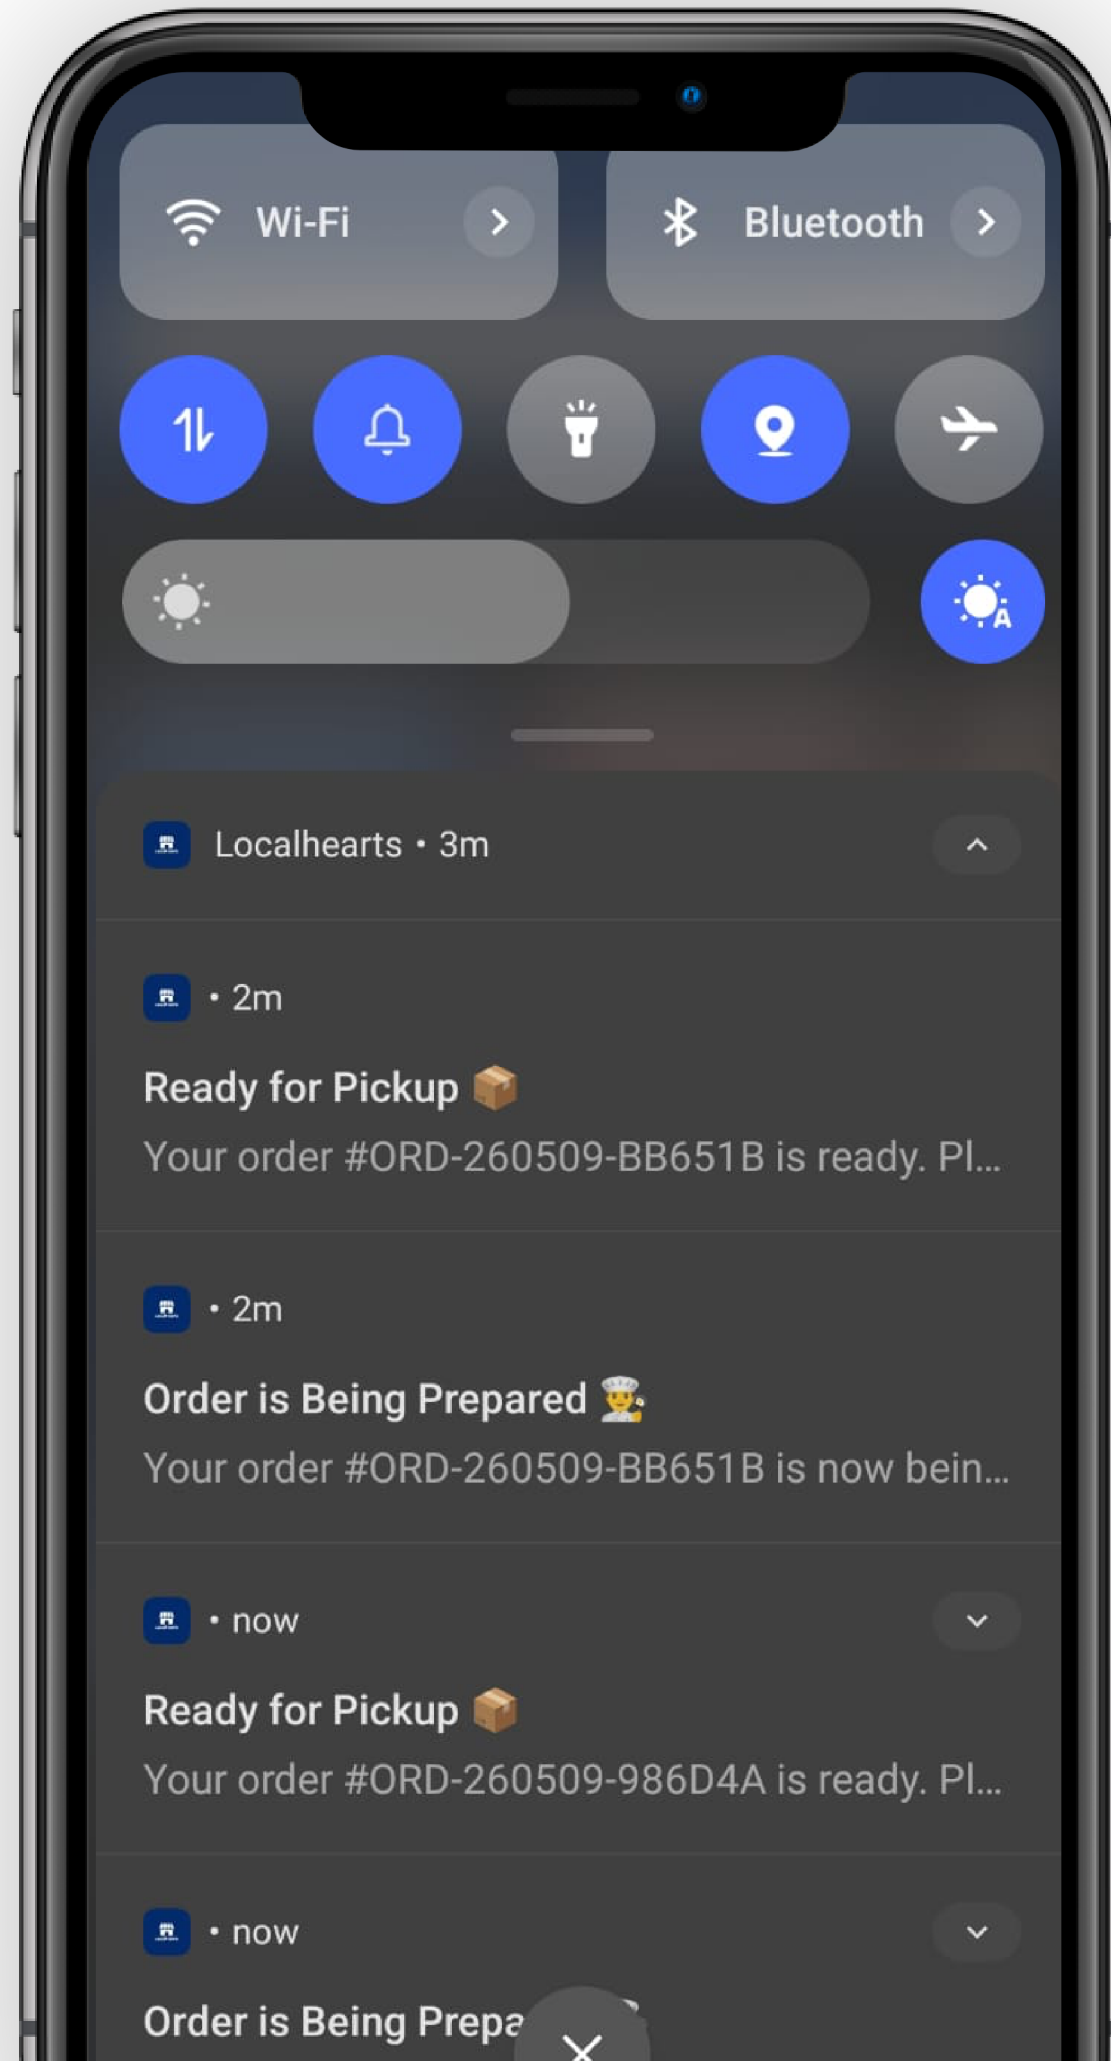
Wi-Fi

Bluetooth

Localhearts • 3m

• 2m

Ready for Pickup 📦

Your order #ORD-260509-BB651B is ready. Pl...

• 2m

Order is Being Prepared 👨‍🍳

Your order #ORD-260509-BB651B is now bein...

• now

Ready for Pickup 📦

Your order #ORD-260509-986D4A is ready. Pl...

• now

Order is Being Prepa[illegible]